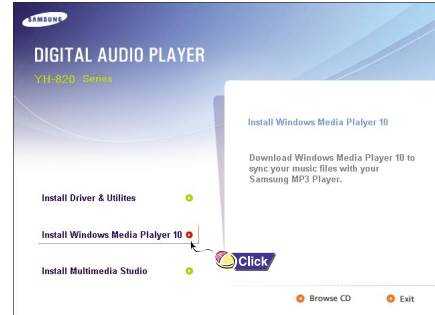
SAMSUNG

DIGITAL AUDIO PLAYER

YH-820 Series

Install Windows Media Playler 10

Download Windows Media Player 10 to sync your music files with your Samsung MP3 Player.

Install Driver & Utilites

Install Windows Media Playler 10

Click

Install Multimedia Studio

Browse CD

Exit